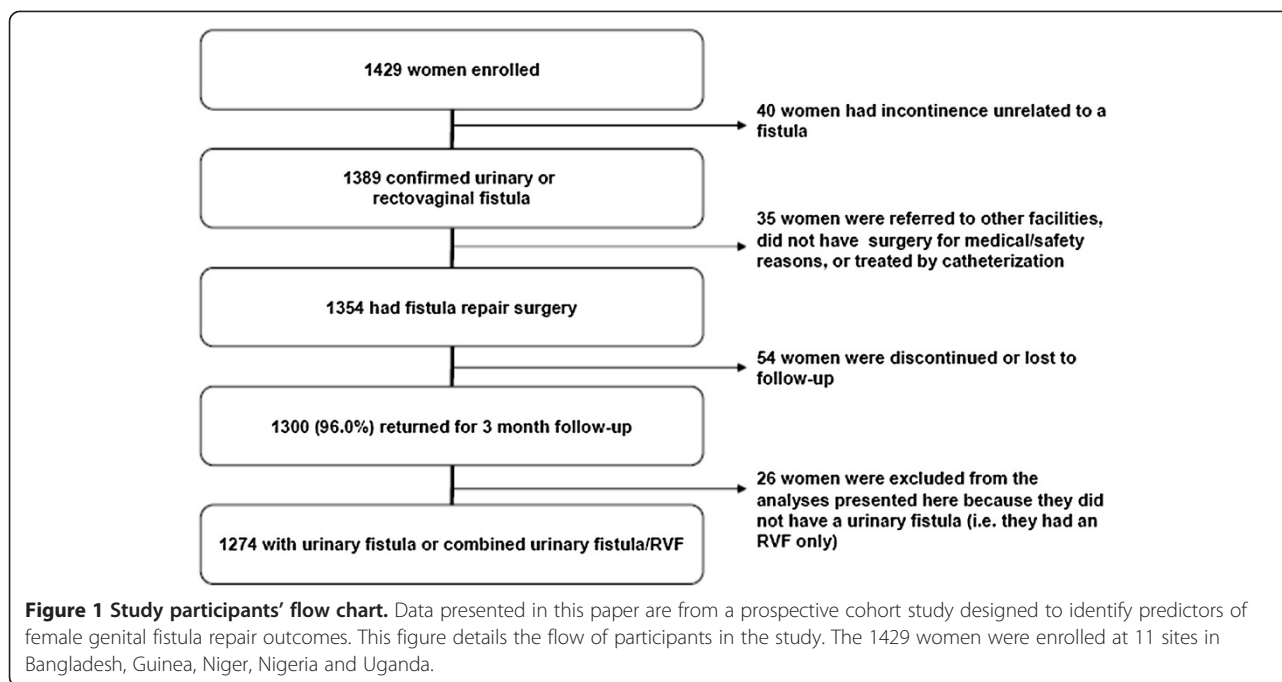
1429 women enrolled

40 women had incontinence unrelated to a fistula

1389 confirmed urinary or rectovaginal fistula

35 women were referred to other facilities, did not have surgery for medical/safety reasons, or treated by catheterization

1354 had fistula repair surgery

54 women were discontinued or lost to follow-up

1300 (96.0%) returned for 3 month follow-up

26 women were excluded from the analyses presented here because they did not have a urinary fistula (i.e. they had an RVF only)

1274 with urinary fistula or combined urinary fistula/RVF

**Figure 1 Study participants' flow chart.** Data presented in this paper are from a prospective cohort study designed to identify predictors of female genital fistula repair outcomes. This figure details the flow of participants in the study. The 1429 women were enrolled at 11 sites in Bangladesh, Guinea, Niger, Nigeria and Uganda.